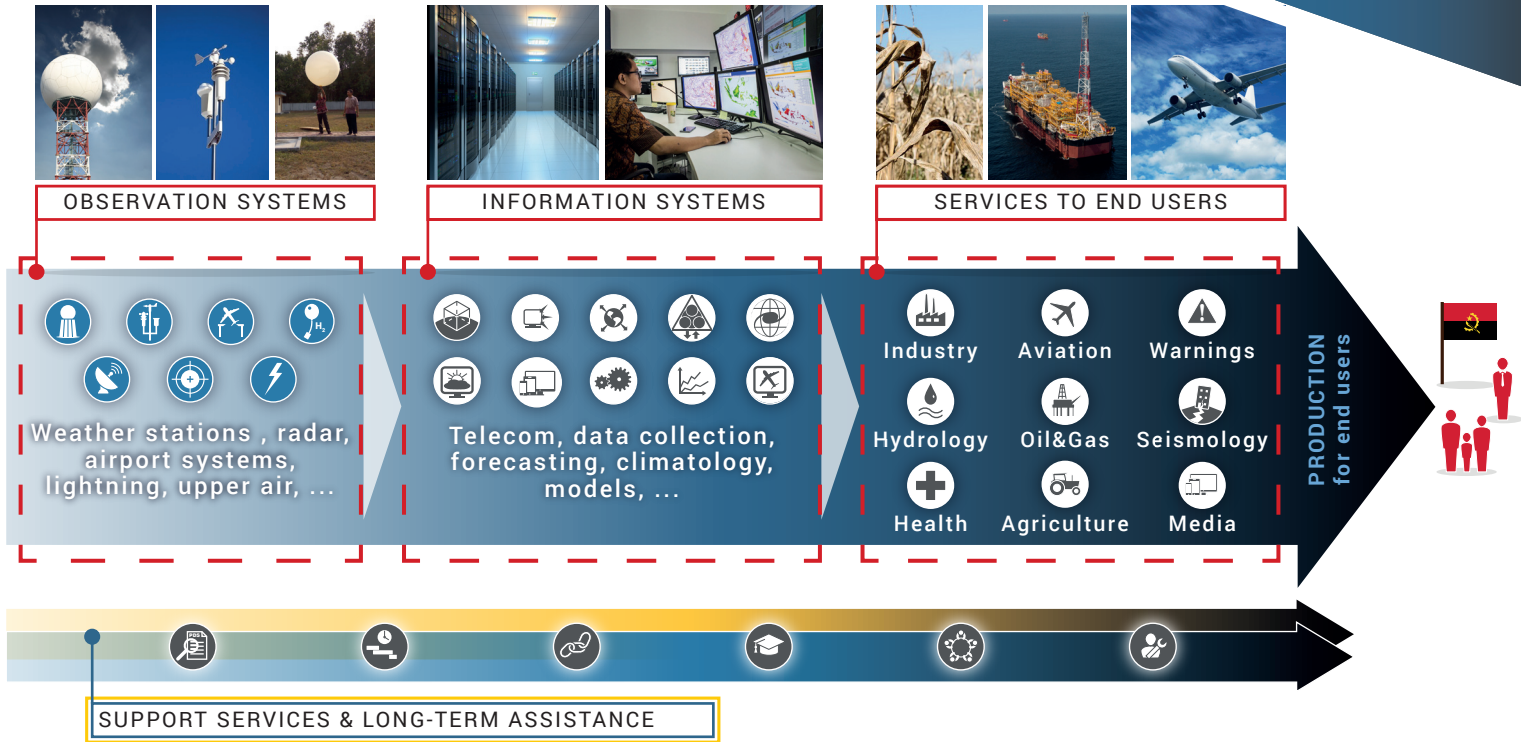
OBSERVATION SYSTEMS

INFORMATION SYSTEMS

SERVICES TO END USERS

$H_2$

Weather stations , radar, airport systems, lightning, upper air, ...

Telecom, data collection, forecasting, climatology, models, ...

Industry

Aviation

Warnings

Hydrology

Oil&Gas

Seismology

Health

Agriculture

Media

PRODUCTION for end users

PDS

SUPPORT SERVICES & LONG-TERM ASSISTANCE